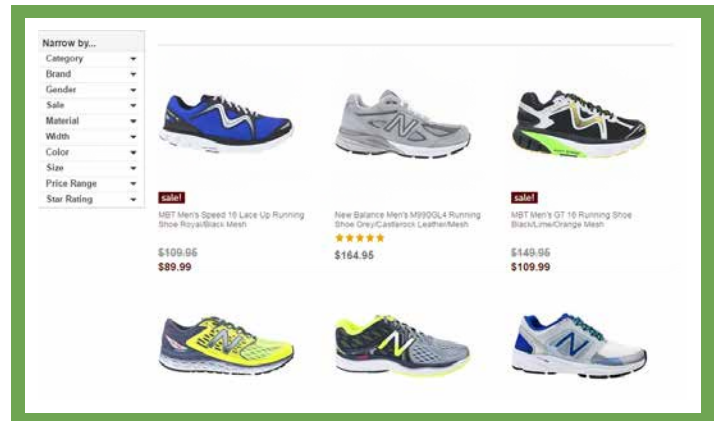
Narrow by...

Category
Brand
Gender
Sale
Material
Width
Color
Size
Price Range
Star Rating

sale!
MBT Men's Speed 16 Lace Up Running Shoe Royal/Black Mesh
$109.95
$89.99

New Balance Men's M990GL4 Running Shoe Grey/Castlerock Leather/Mesh
★★★★★
$164.95

sale!
MBT Men's GT 16 Running Shoe Black/Lime/Orange Mesh
$149.95
$109.99